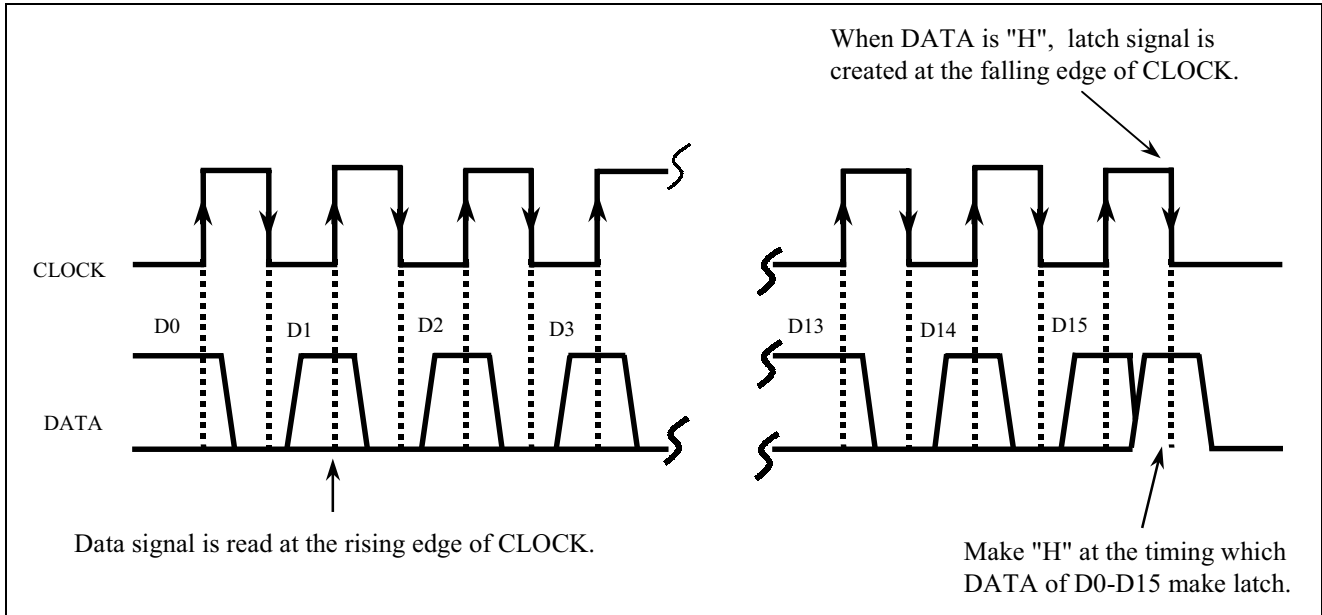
When DATA is "H", latch signal is created at the falling edge of CLOCK.

CLOCK

D0

D1

D2

D3

D13

D14

D15

DATA

Data signal is read at the rising edge of CLOCK.

Make "H" at the timing which DATA of D0-D15 make latch.